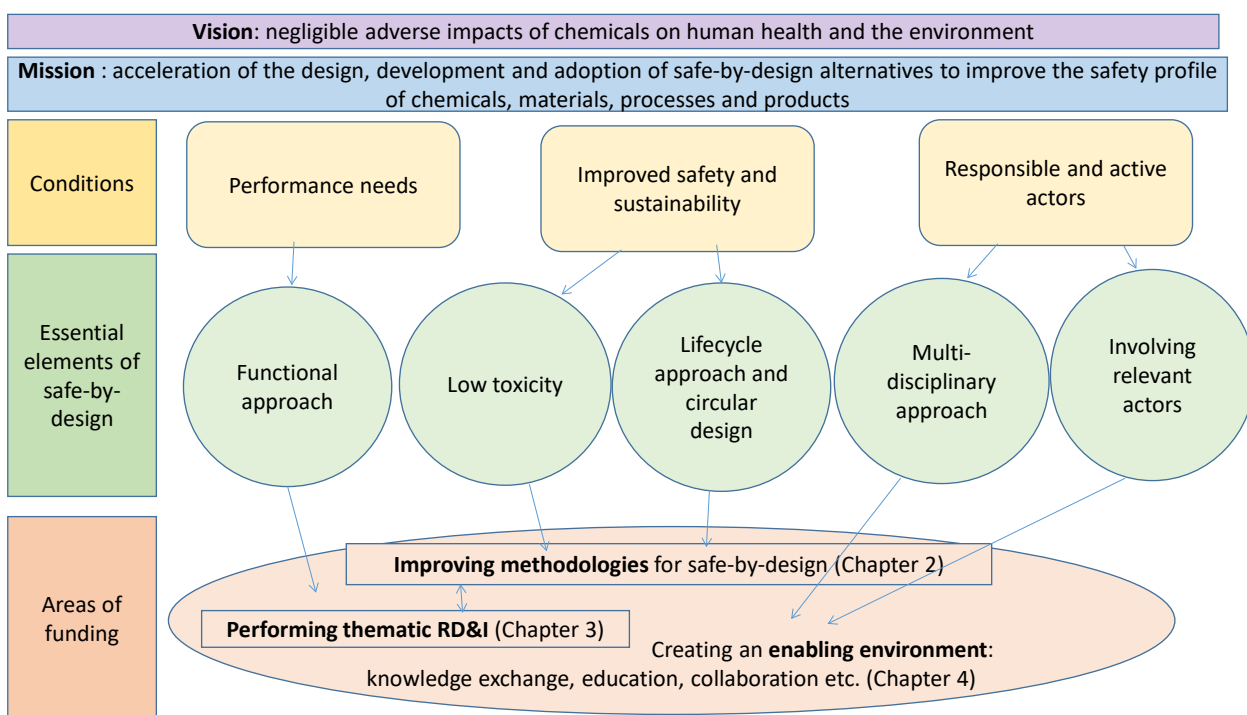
**Vision**: negligible adverse impacts of chemicals on human health and the environment

**Mission** : acceleration of the design, development and adoption of safe-by-design alternatives to improve the safety profile of chemicals, materials, processes and products

Conditions

Performance needs

Improved safety and sustainability

Responsible and active actors

Essential elements of safe-by-design

Functional approach

Low toxicity

Lifecycle approach and circular design

Multi-disciplinary approach

Involving relevant actors

Areas of funding

**Improving methodologies** for safe-by-design (Chapter 2)

**Performing thematic RD&I** (Chapter 3)

Creating an **enabling environment**: knowledge exchange, education, collaboration etc. (Chapter 4)